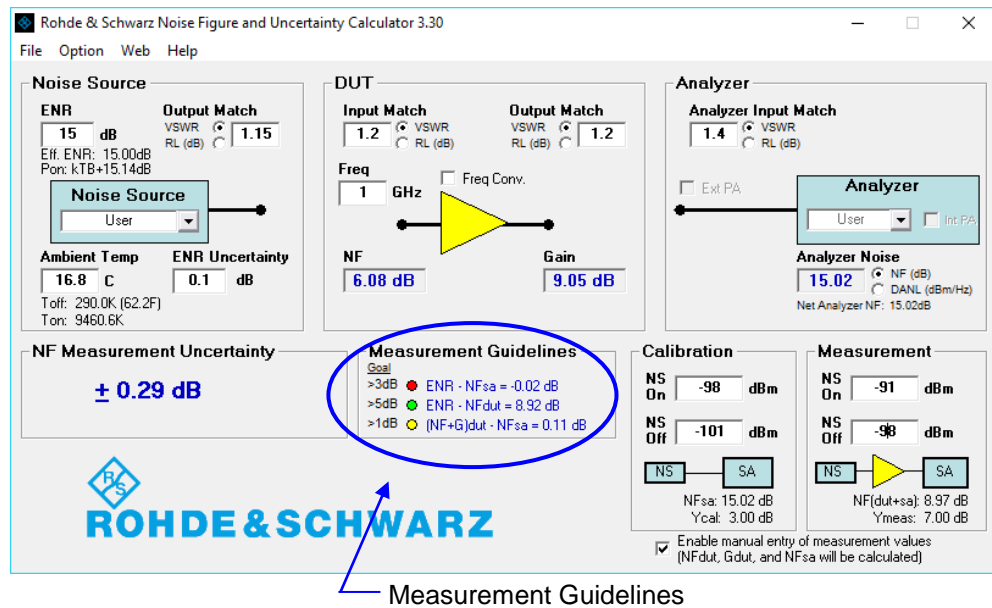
Rohde & Schwarz Noise Figure and Uncertainty Calculator 3.30

File Option Web Help

Noise Source

ENR
15 dB
Eff. ENR: 15.00dB
Pon: kTB+15.14dB

Output Match
VSWR 1.15
RL (dB)

Noise Source
User

Ambient Temp
16.8 C
Toff: 290.0K (62.2F)
Ton: 9460.6K

ENR Uncertainty
0.1 dB

DUT

Input Match
1.2 VSWR
RL (dB)

Output Match
VSWR 1.2
RL (dB)

Freq
1 GHz

Freq Conv.

NF
6.08 dB

Gain
9.05 dB

Analyzer

Analyzer Input Match
1.4 VSWR
RL (dB)

Ext PA

Analyzer
User
Int PA

Analyzer Noise
15.02 NF (dB)
DANL (dBm/Hz)
Net Analyzer NF: 15.02dB

NF Measurement Uncertainty

± 0.29 dB

Measurement Guidelines
Goal
>3dB ENR - NFsa = -0.02 dB
>5dB ENR - NFdut = 8.92 dB
>1dB (NF+G)dut - NFsa = 0.11 dB

Calibration
NS On -98 dBm
NS Off -101 dBm
NS SA
NFsa: 15.02 dB
Ycal: 3.00 dB

Measurement
NS On -91 dBm
NS Off -98 dBm
NS SA
NF(dut+sa): 8.97 dB
Ymeas: 7.00 dB

Enable manual entry of measurement values (NFdut, Gdut, and NFsa will be calculated)

ROHDE&SCHWARZ

Measurement Guidelines